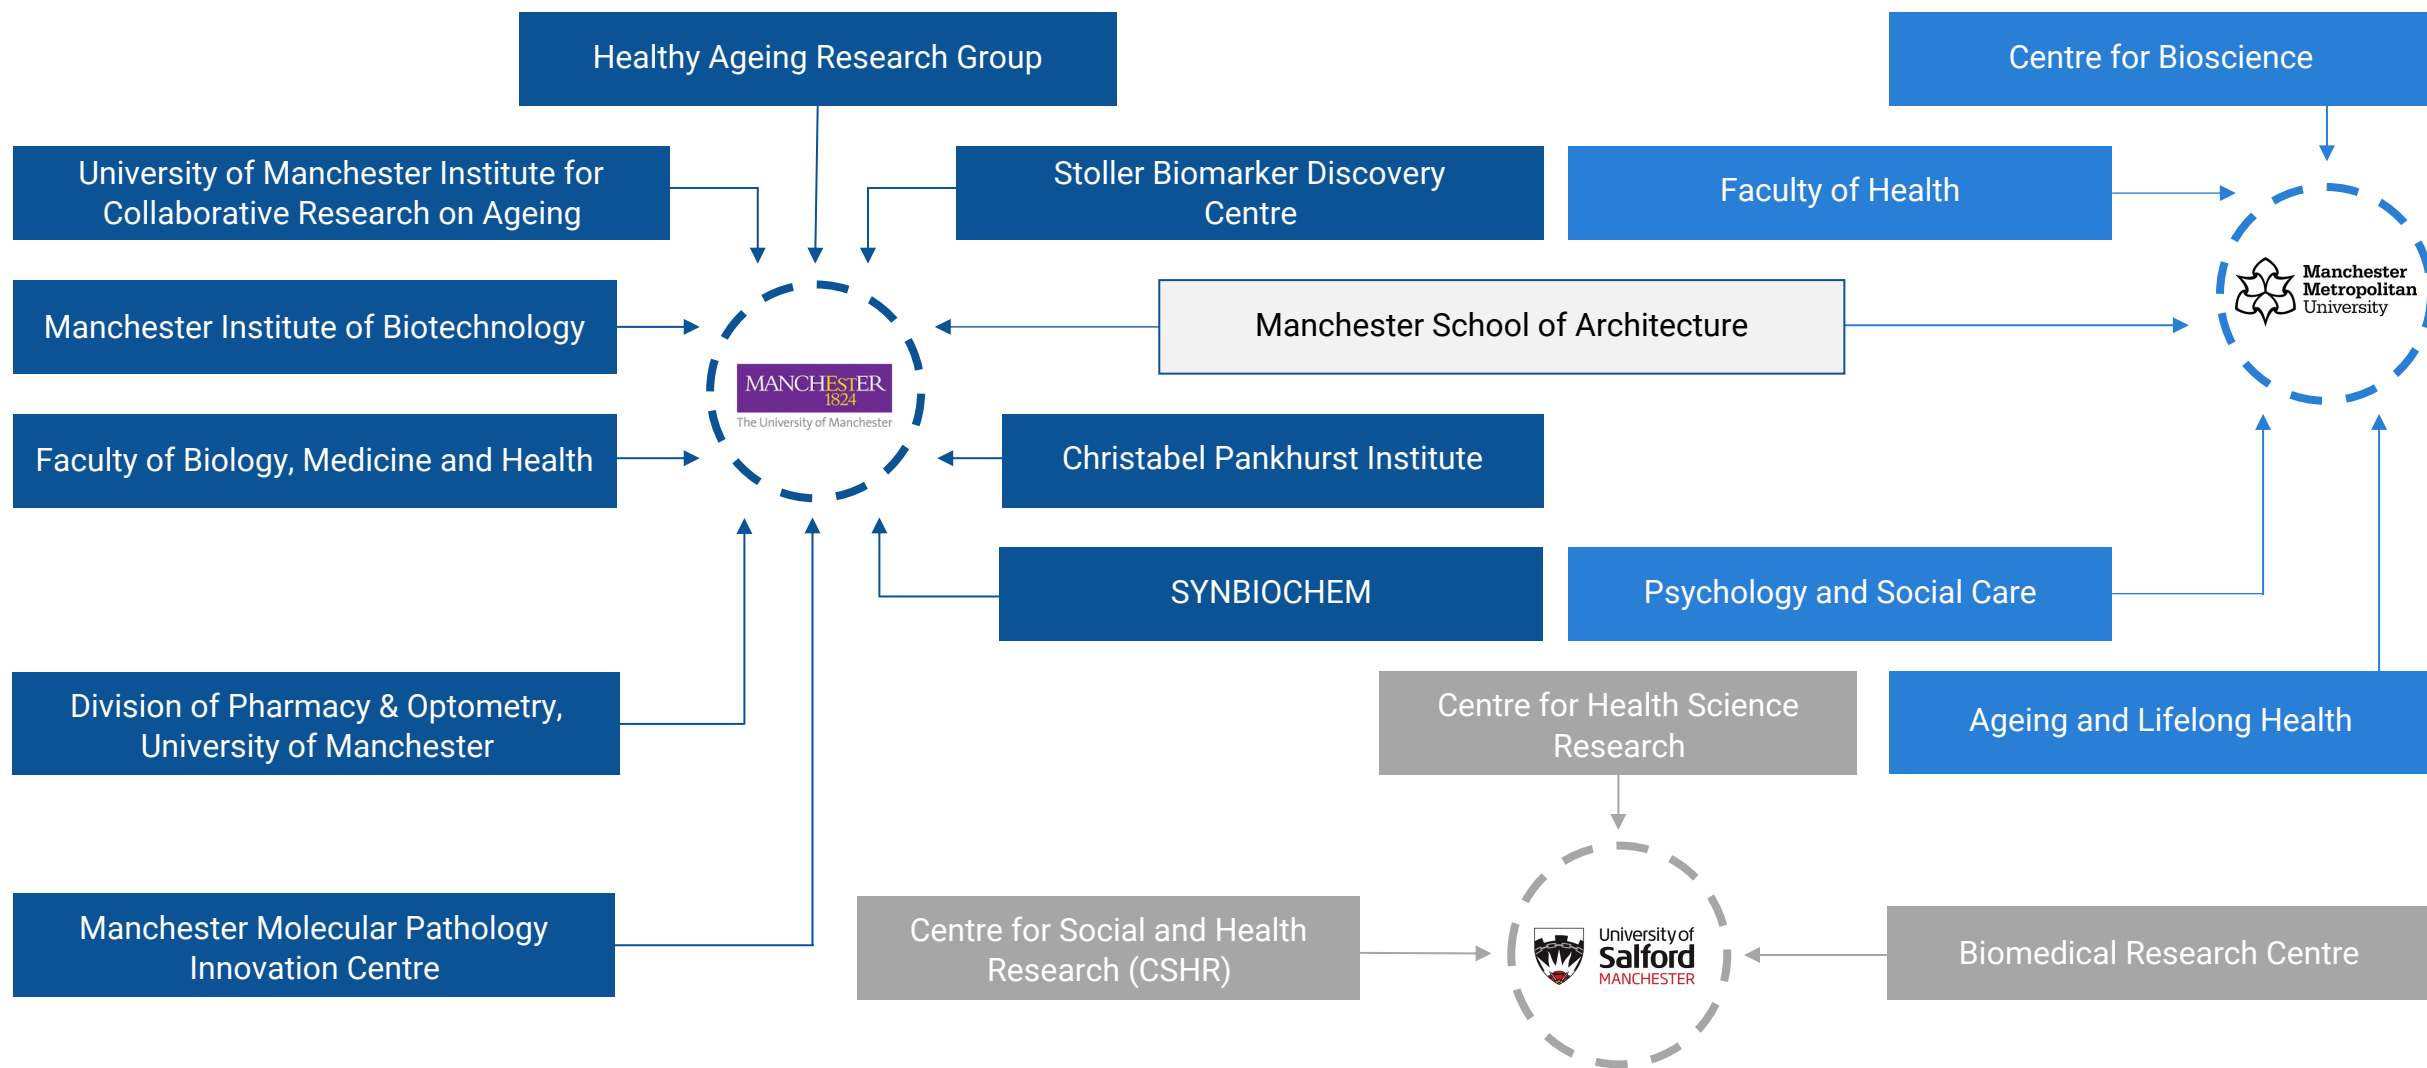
Healthy Ageing Research Group

Centre for Bioscience

University of Manchester Institute for Collaborative Research on Ageing

Stoller Biomarker Discovery Centre

Faculty of Health

Manchester Metropolitan University

Manchester Institute of Biotechnology

MANCHESTER 1824 The University of Manchester

Manchester School of Architecture

Faculty of Biology, Medicine and Health

Christabel Pankhurst Institute

SYNBIOCHEM

Psychology and Social Care

Division of Pharmacy & Optometry, University of Manchester

Centre for Health Science Research

Ageing and Lifelong Health

Manchester Molecular Pathology Innovation Centre

Centre for Social and Health Research (CSHR)

University of Salford MANCHESTER

Biomedical Research Centre